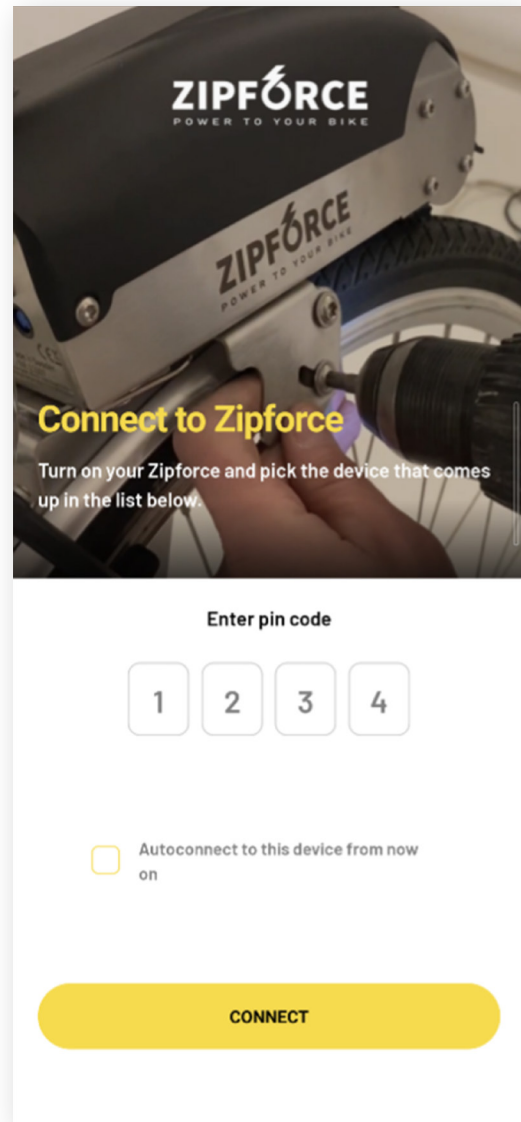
ZIPFORCE
POWER TO YOUR BIKE

ZIPFORCE
POWER TO YOUR BIKE

Connect to Zipforce

Turn on your Zipforce and pick the device that comes up in the list below.

Enter pin code

1 2 3 4

Autoconnect to this device from now on

CONNECT